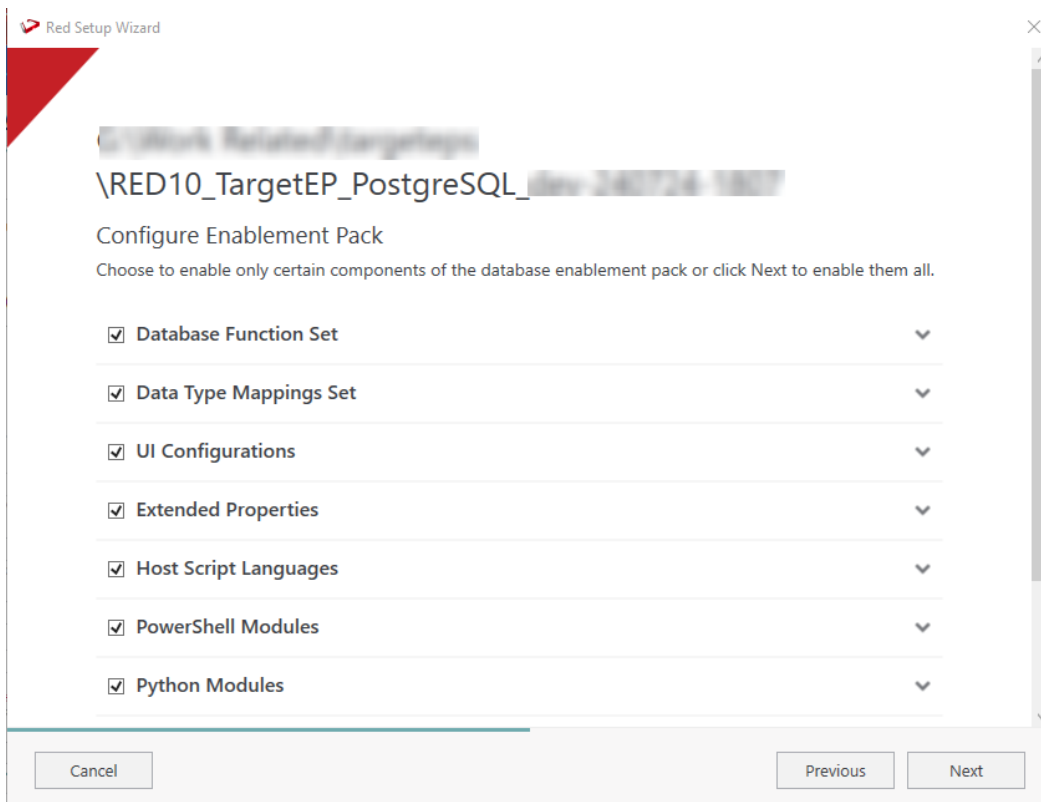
Red Setup Wizard

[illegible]
\RED10_TargetEP_PostgreSQL_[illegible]

Configure Enablement Pack

Choose to enable only certain components of the database enablement pack or click Next to enable them all.

Database Function Set

Data Type Mappings Set

UI Configurations

Extended Properties

Host Script Languages

PowerShell Modules

Python Modules

Cancel

Previous

Next